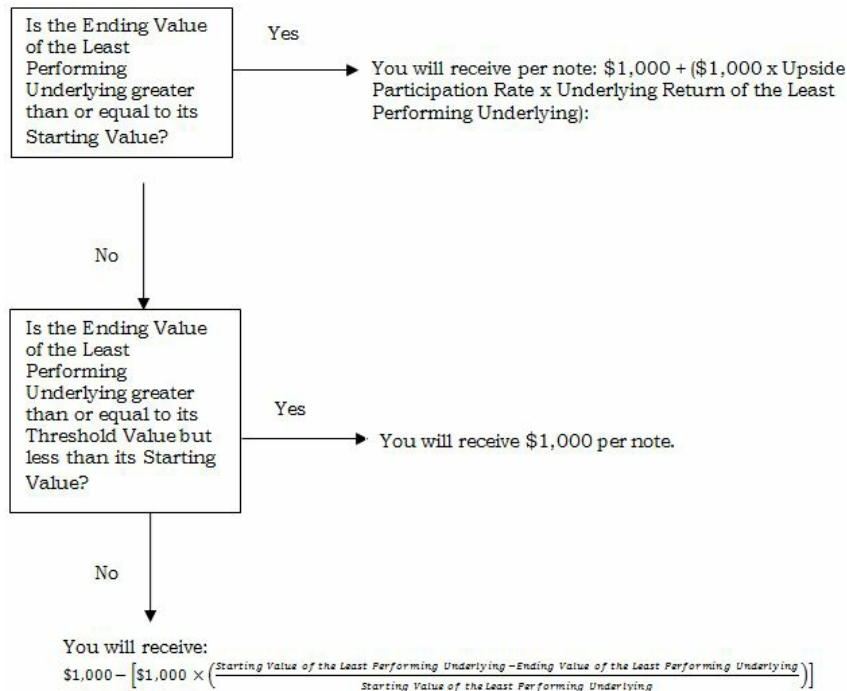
Is the Ending Value of the Least Performing Underlying greater than or equal to its Starting Value?

Yes

You will receive per note: $1,000 + ($1,000 x Upside Participation Rate x Underlying Return of the Least Performing Underlying):

No

Is the Ending Value of the Least Performing Underlying greater than or equal to its Threshold Value but less than its Starting Value?

Yes

You will receive $1,000 per note.

No

You will receive:

$\$1{,}000 - \left[\$1{,}000 \times \left(\frac{\text{Starting Value of the Least Performing Underlying} - \text{Ending Value of the Least Performing Underlying}}{\text{Starting Value of the Least Performing Underlying}}\right)\right]$